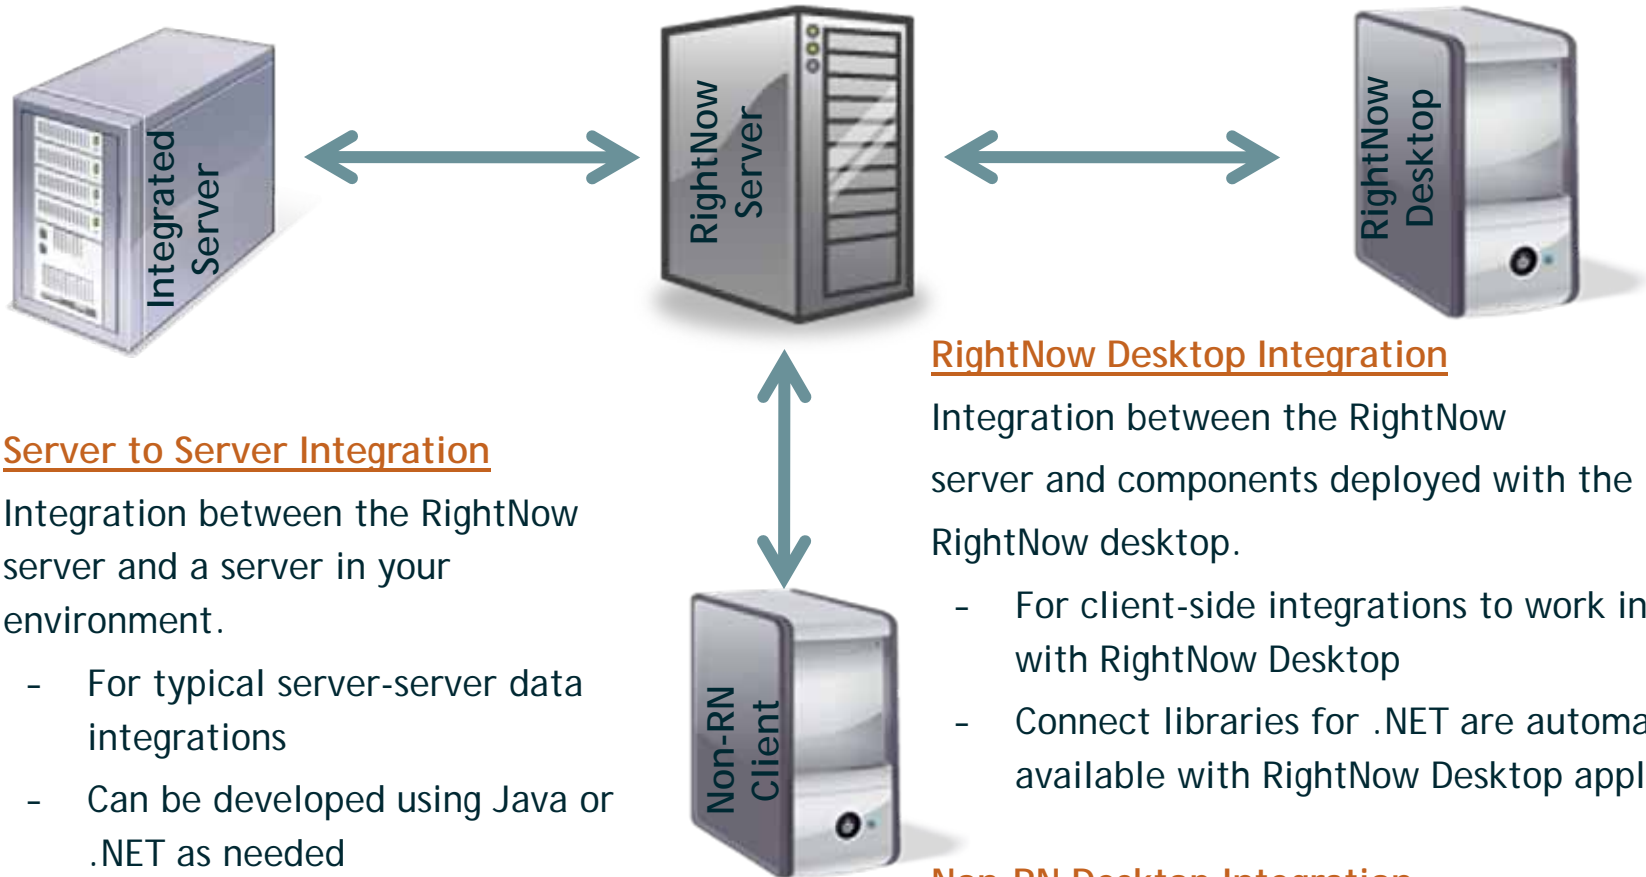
Integrated Server

RightNow Server

RightNow Desktop

RightNow Desktop Integration

Integration between the RightNow server and components deployed with the RightNow desktop.

- For client-side integrations to work in with RightNow Desktop
- Connect libraries for .NET are automa available with RightNow Desktop appl

Server to Server Integration

Integration between the RightNow server and a server in your environment.

- For typical server-server data integrations
- Can be developed using Java or .NET as needed

Non-RN Client

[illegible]